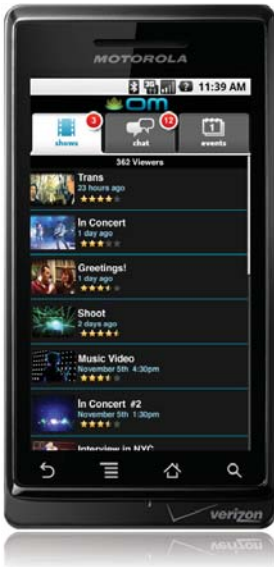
MOTOROLA

3G 11:39 AM

om

3 shows

12 chat

1 events

362 Viewers

Trans
23 hours ago

In Concert
1 day ago

Greetings!
1 day ago

Shoot
2 days ago

Music Video
November 5th 4:30pm

In Concert #2
November 5th 1:30pm

Interview in NYC

verizon